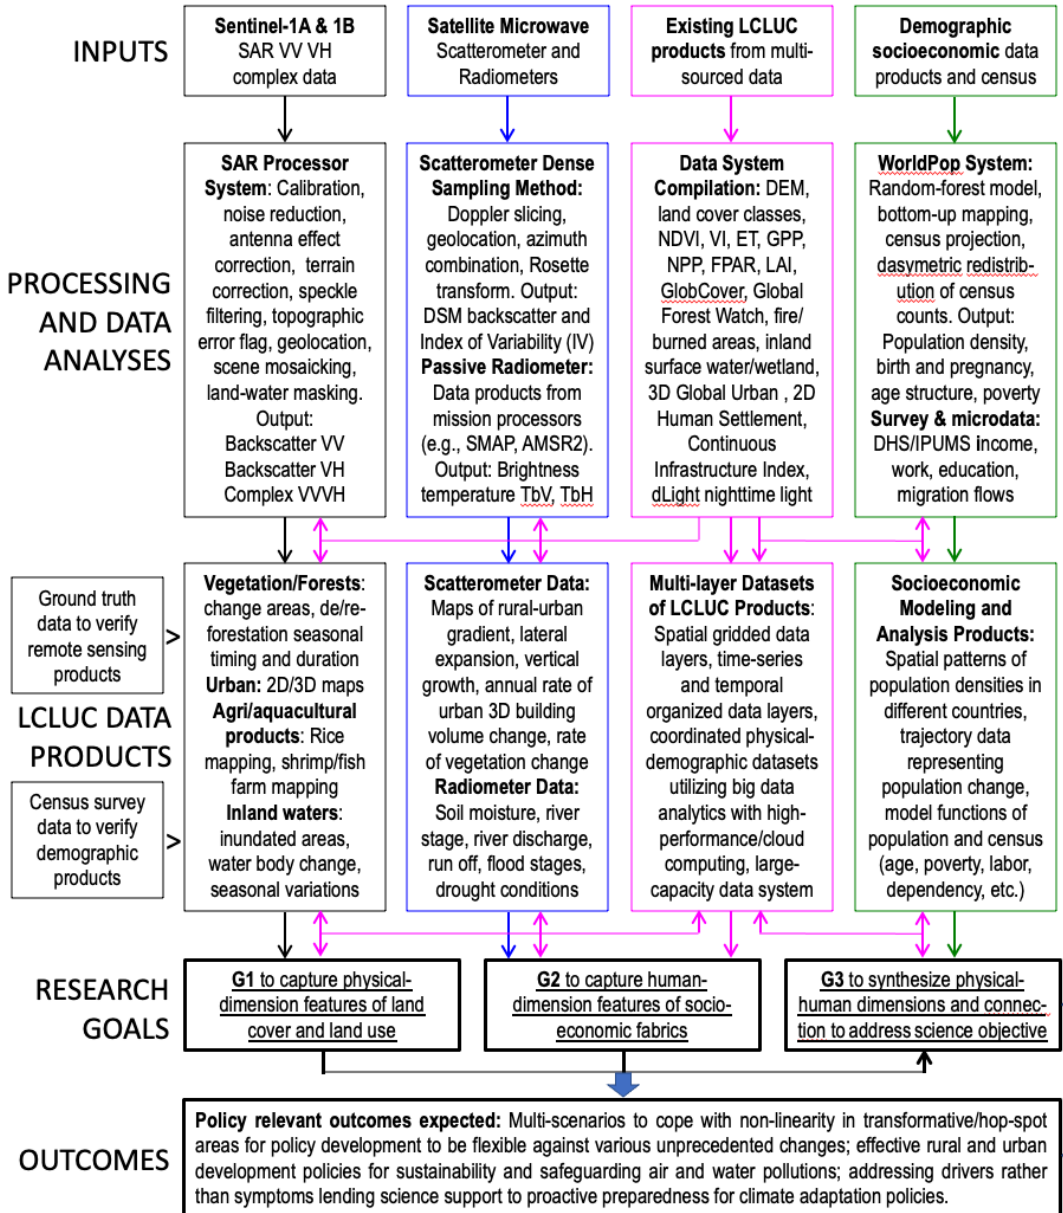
INPUTS

Sentinel-1A & 1B SAR VV VH complex data

Satellite Microwave Scatterometer and Radiometers

Existing LCLUC products from multi-sourced data

Demographic socioeconomic data products and census

PROCESSING AND DATA ANALYSES

SAR Processor System: Calibration, noise reduction, antenna effect correction, terrain correction, speckle filtering, topographic error flag, geolocation, scene mosaicking, land-water masking. Output: Backscatter VV Backscatter VH Complex VVVH

Scatterometer Dense Sampling Method: Doppler slicing, geolocation, azimuth combination, Rosette transform. Output: DSM backscatter and Index of Variability (IV) Passive Radiometer: Data products from mission processors (e.g., SMAP, AMSR2). Output: Brightness temperature TbV, TbH

Data System Compilation: DEM, land cover classes, NDVI, VI, ET, GPP, NPP, FPAR, LAI, GlobCover, Global Forest Watch, fire/burned areas, inland surface water/wetland, 3D Global Urban , 2D Human Settlement, Continuous Infrastructure Index, dLight nighttime light

WorldPop System: Random-forest model, bottom-up mapping, census projection, dasymetric redistribution of census counts. Output: Population density, birth and pregnancy, age structure, poverty Survey & microdata: DHS/IPUMS income, work, education, migration flows

Ground truth data to verify remote sensing products >

LCLUC DATA PRODUCTS

Census survey data to verify demographic products >

Vegetation/Forests: change areas, de/re-forestation seasonal timing and duration Urban: 2D/3D maps Agri/aquacultural products: Rice mapping, shrimp/fish farm mapping Inland waters: inundated areas, water body change, seasonal variations

Scatterometer Data: Maps of rural-urban gradient, lateral expansion, vertical growth, annual rate of urban 3D building volume change, rate of vegetation change Radiometer Data: Soil moisture, river stage, river discharge, run off, flood stages, drought conditions

Multi-layer Datasets of LCLUC Products: Spatial gridded data layers, time-series and temporal organized data layers, coordinated physical-demographic datasets utilizing big data analytics with high-performance/cloud computing, large-capacity data system

Socioeconomic Modeling and Analysis Products: Spatial patterns of population densities in different countries, trajectory data representing population change, model functions of population and census (age, poverty, labor, dependency, etc.)

RESEARCH GOALS

G1 to capture physical-dimension features of land cover and land use

G2 to capture human-dimension features of socio-economic fabrics

G3 to synthesize physical-human dimensions and connection to address science objective

OUTCOMES

Policy relevant outcomes expected: Multi-scenarios to cope with non-linearity in transformative/hop-spot areas for policy development to be flexible against various unprecedented changes; effective rural and urban development policies for sustainability and safeguarding air and water pollutions; addressing drivers rather than symptoms lending science support to proactive preparedness for climate adaptation policies.